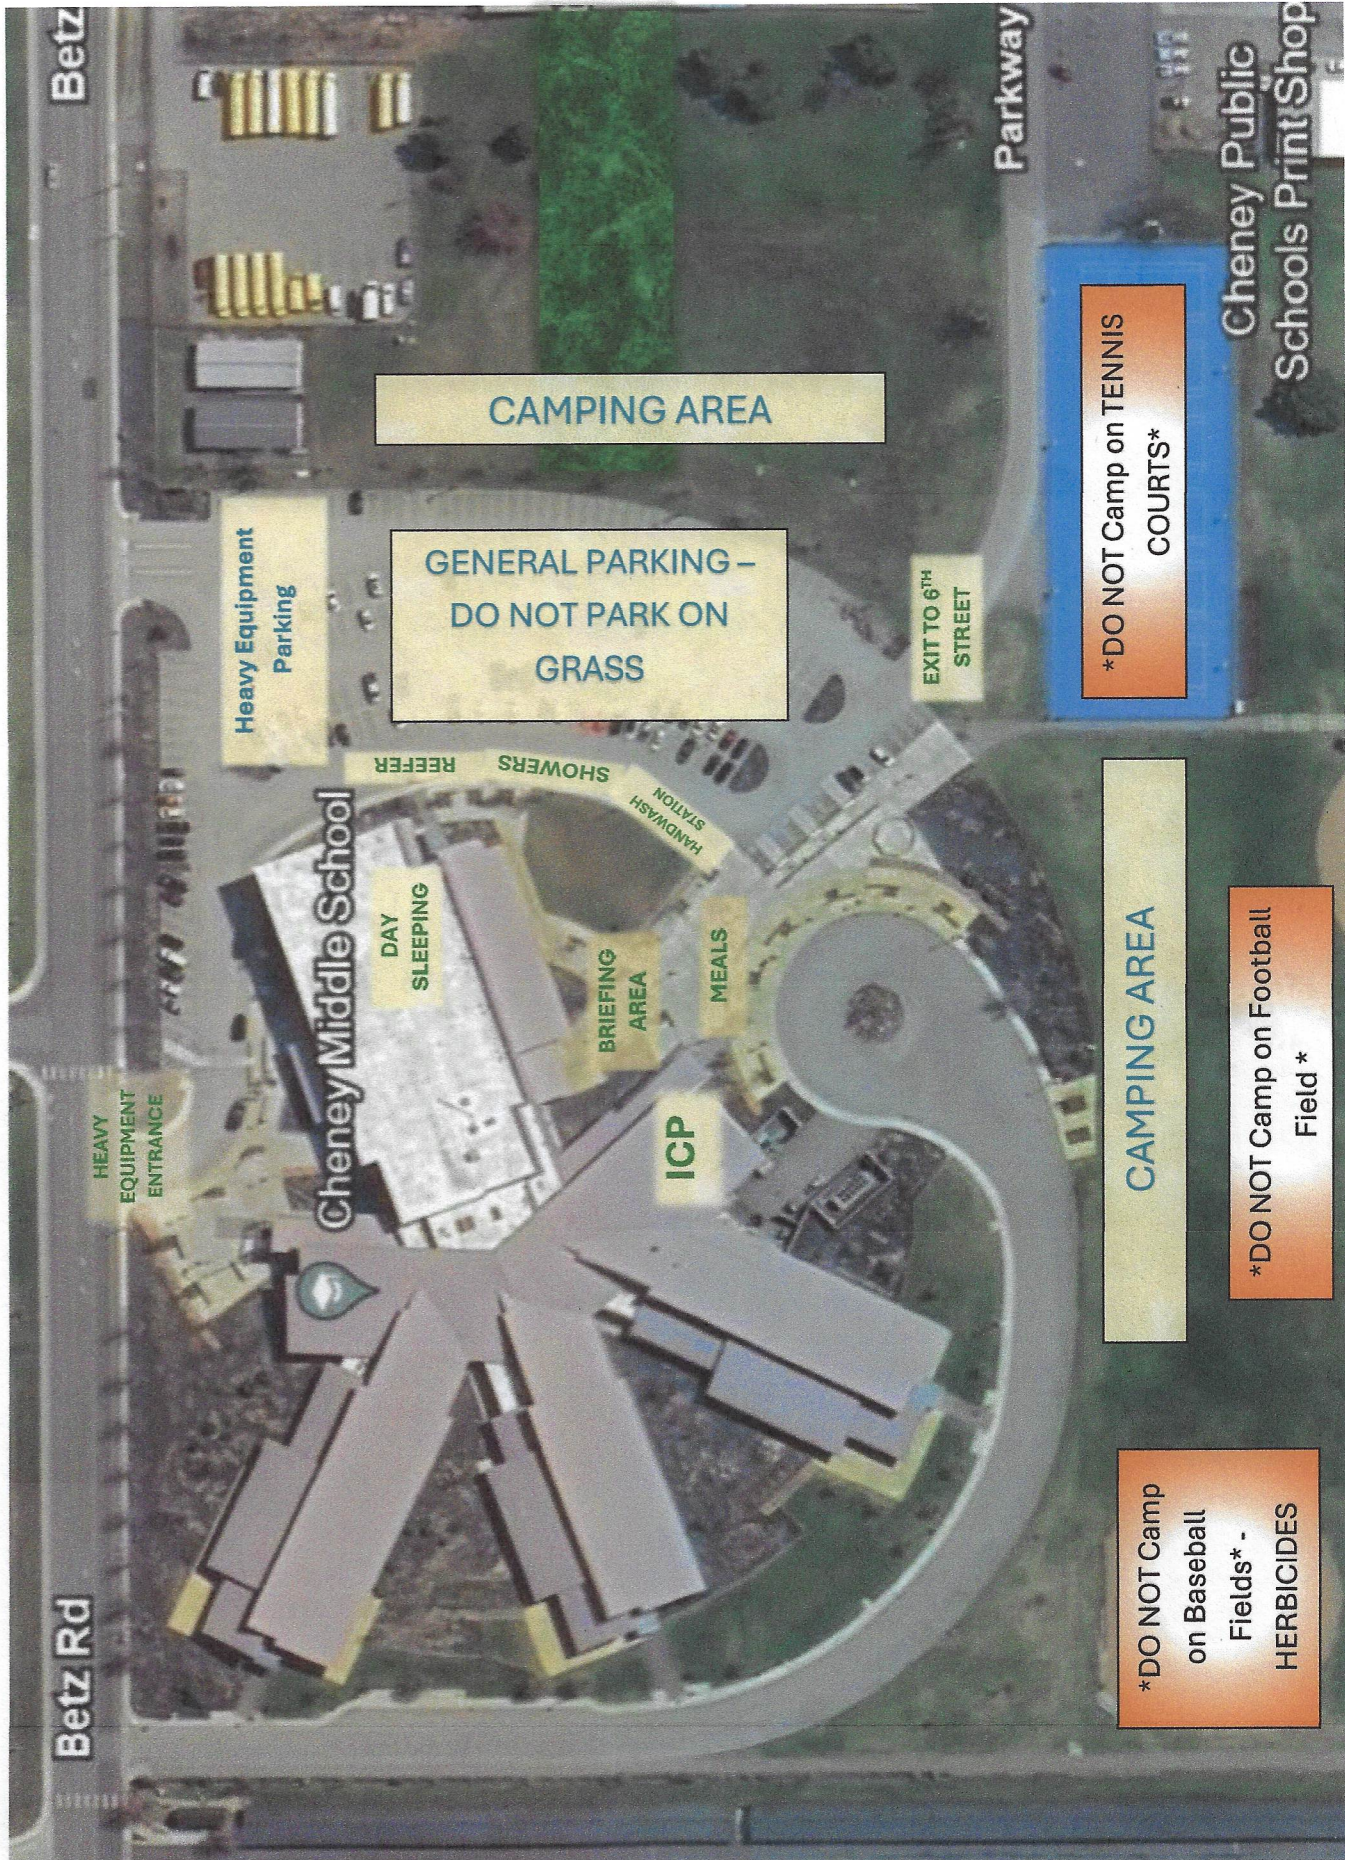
Betz Rd

Betz

Heavy Equipment Parking

HEAVY EQUIPMENT ENTRANCE

Cheney Middle School

DAY SLEEPING

BRIEFING AREA

MEALS

ICP

REEFER

SHOWERS

HANDWASH STATION

CAMPING AREA

GENERAL PARKING – DO NOT PARK ON GRASS

EXIT TO 6$^{TH}$ STREET

Parkway

Cheney Public Schools Print Shop

*DO NOT Camp on TENNIS COURTS*

CAMPING AREA

*DO NOT Camp on Football Field *

*DO NOT Camp on Baseball Fields*- HERBICIDES